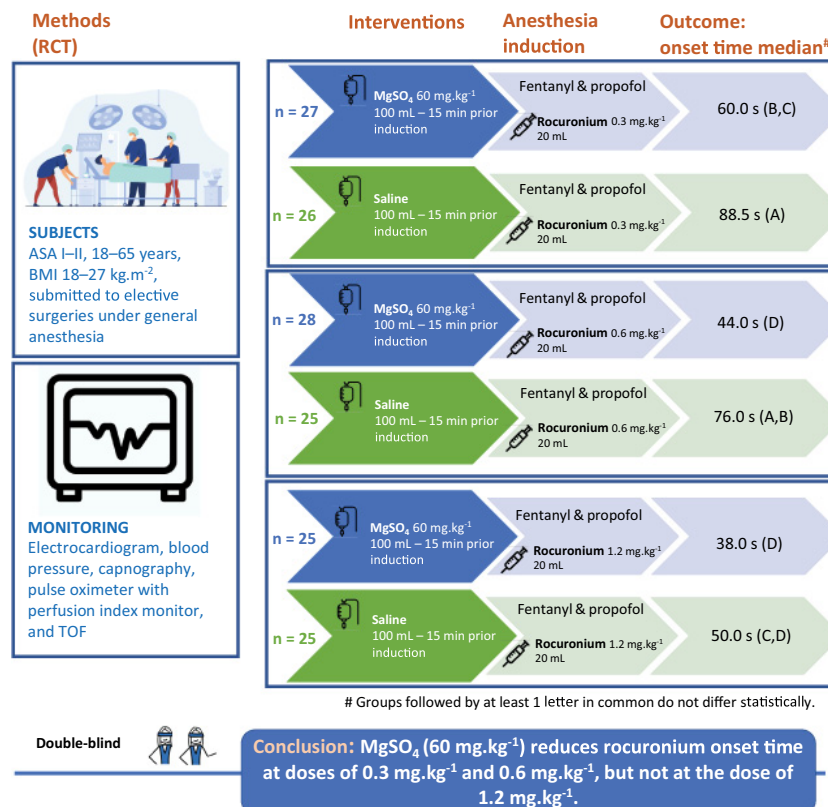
Methods (RCT)

Interventions

Anesthesia induction

Outcome: onset time median#

SUBJECTS
ASA I–II, 18–65 years, BMI 18–27 kg.m$^{-2}$, submitted to elective surgeries under general anesthesia

MONITORING
Electrocardiogram, blood pressure, capnography, pulse oximeter with perfusion index monitor, and TOF

n = 27 | $MgSO_4$ 60 mg.kg$^{-1}$ 100 mL – 15 min prior induction | Fentanyl & propofol | Rocuronium 0.3 mg.kg$^{-1}$ 20 mL | 60.0 s (B,C)

n = 26 | Saline 100 mL – 15 min prior induction | Fentanyl & propofol | Rocuronium 0.3 mg.kg$^{-1}$ 20 mL | 88.5 s (A)

n = 28 | $MgSO_4$ 60 mg.kg$^{-1}$ 100 mL – 15 min prior induction | Fentanyl & propofol | Rocuronium 0.6 mg.kg$^{-1}$ 20 mL | 44.0 s (D)

n = 25 | Saline 100 mL – 15 min prior induction | Fentanyl & propofol | Rocuronium 0.6 mg.kg$^{-1}$ 20 mL | 76.0 s (A,B)

n = 25 | $MgSO_4$ 60 mg.kg$^{-1}$ 100 mL – 15 min prior induction | Fentanyl & propofol | Rocuronium 1.2 mg.kg$^{-1}$ 20 mL | 38.0 s (D)

n = 25 | Saline 100 mL – 15 min prior induction | Fentanyl & propofol | Rocuronium 1.2 mg.kg$^{-1}$ 20 mL | 50.0 s (C,D)

# Groups followed by at least 1 letter in common do not differ statistically.

Double-blind

Conclusion: $MgSO_4$ (60 mg.kg$^{-1}$) reduces rocuronium onset time at doses of 0.3 mg.kg$^{-1}$ and 0.6 mg.kg$^{-1}$, but not at the dose of 1.2 mg.kg$^{-1}$.